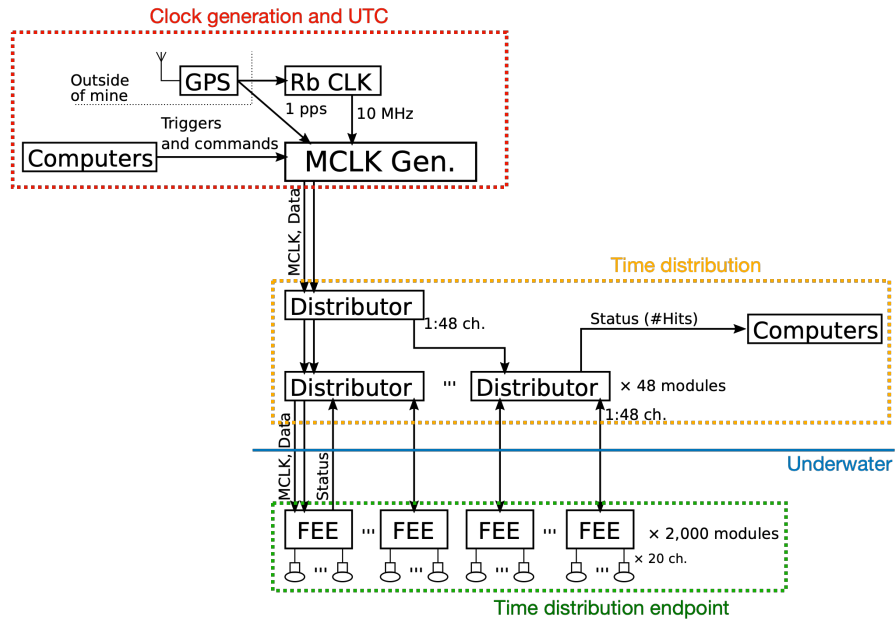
Clock generation and UTC

Outside of mine

GPS

Rb CLK

1 pps

10 MHz

Triggers and commands

Computers

MCLK Gen.

MCLK, Data

Time distribution

Distributor

1:48 ch.

Status (#Hits)

Computers

Distributor

'''

Distributor

× 48 modules

1:48 ch.

Underwater

MCLK, Data

Status

FEE

'''

FEE

FEE

'''

FEE

× 2,000 modules

'''

'''

'''

× 20 ch.

Time distribution endpoint